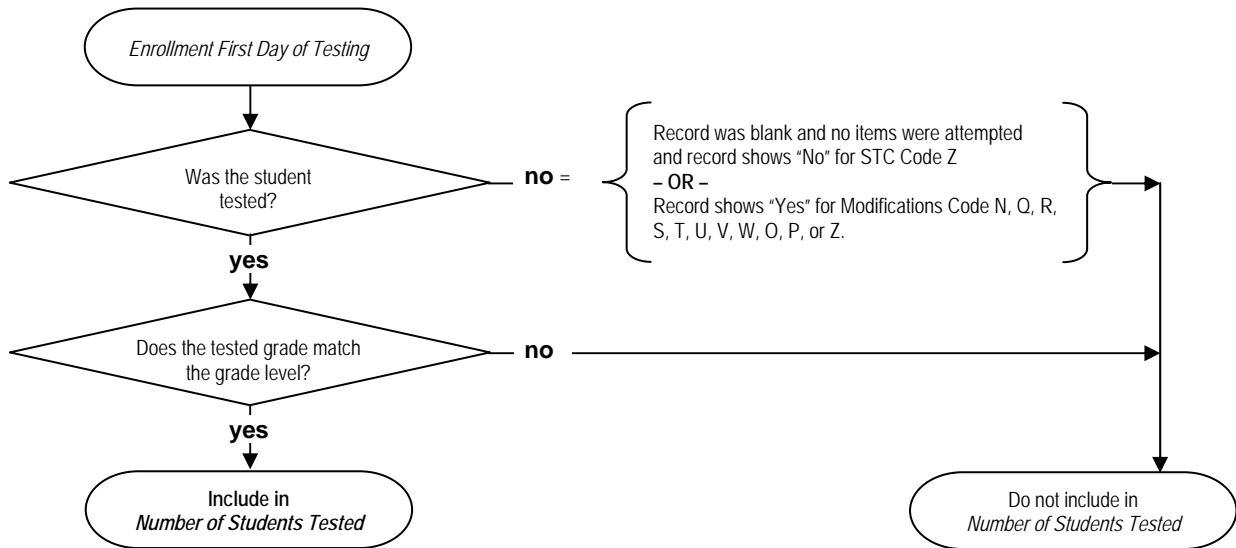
Enrollment First Day of Testing

Was the student tested?

no =

Record was blank and no items were attempted and record shows "No" for STC Code Z
– OR –
Record shows "Yes" for Modifications Code N, Q, R, S, T, U, V, W, O, P, or Z.

yes

Does the tested grade match the grade level?

no

yes

Include in
Number of Students Tested

Do not include in
Number of Students Tested